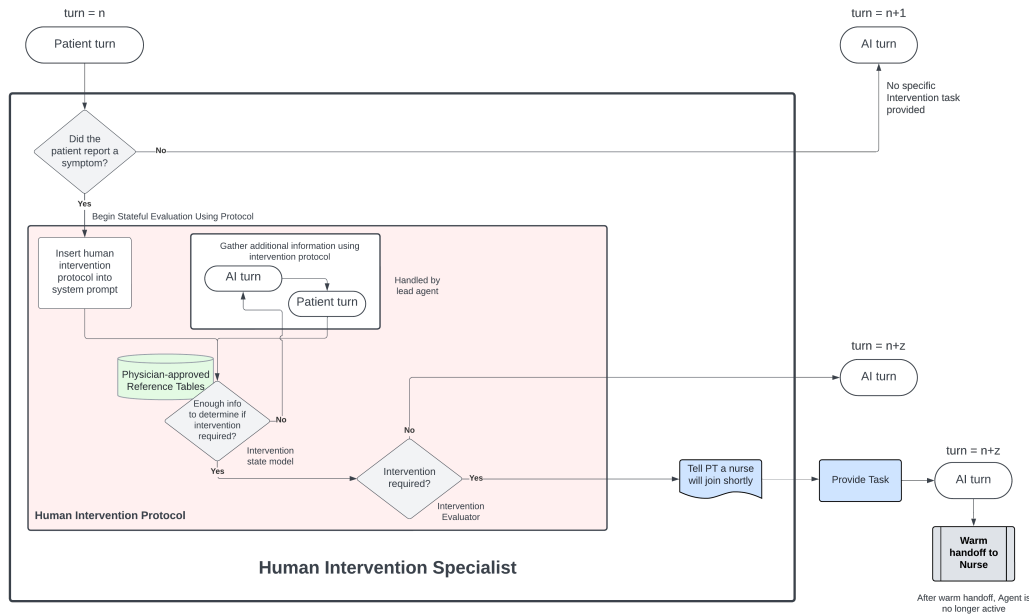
turn = n

Patient turn

turn = n+1

AI turn

No specific Intervention task provided

Did the patient report a symptom?

No

Yes

Begin Stateful Evaluation Using Protocol

Insert human intervention protocol into system prompt

Gather additional information using intervention protocol

AI turn

Patient turn

Handled by lead agent

Physician-approved Reference Tables

Enough info to determine if intervention required?

No

Yes

Intervention state model

turn = n+z

AI turn

No

Intervention required?

Yes

Intervention Evaluator

Tell PT a nurse will join shortly

Provide Task

turn = n+z

AI turn

Warm handoff to Nurse

Human Intervention Protocol

Human Intervention Specialist

After warm handoff, Agent is no longer active